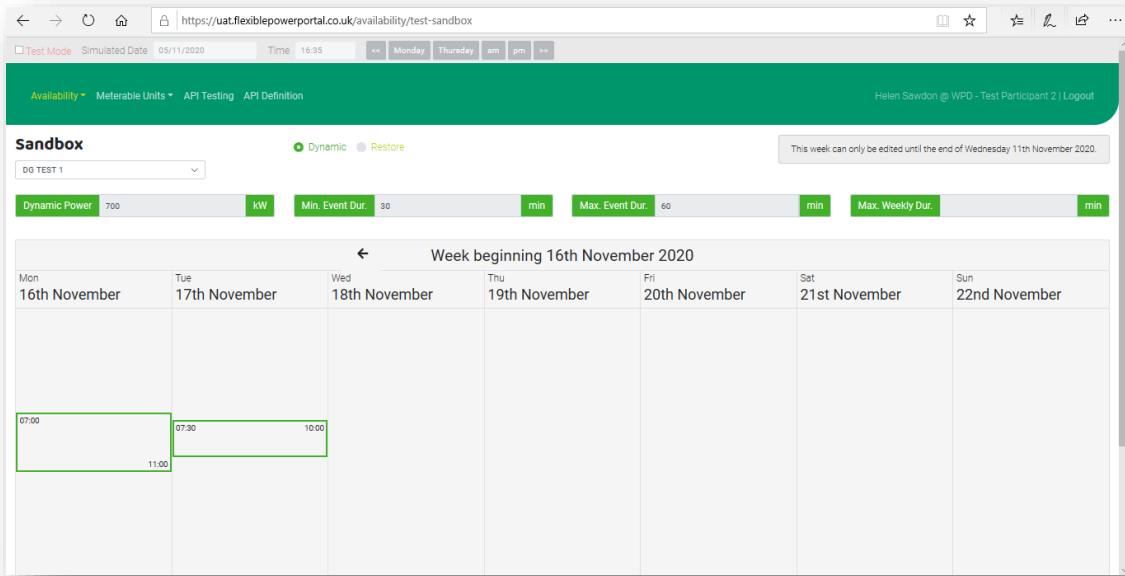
https://uat.flexiblepowerportal.co.uk/availability/test-sandbox

Test Mode Simulated Date 05/11/2020 Time 16:35 << Monday Thursday am pm >>

Availability Meterable Units API Testing API Definition Helen Sawdon @ WPD - Test Participant 2 | Logout

Sandbox

DG TEST 1

Dynamic Restore

This week can only be edited until the end of Wednesday 11th November 2020.

Dynamic Power 700 kW Min. Event Dur. 30 min Max. Event Dur. 60 min Max. Weekly Dur. min

Week beginning 16th November 2020

| Mon 16th November | Tue 17th November | Wed 18th November | Thu 19th November | Fri 20th November | Sat 21st November | Sun 22nd November |
|---|---|---|---|---|---|---|
| 07:00 11:00 | 07:30 10:00 | | | | | |